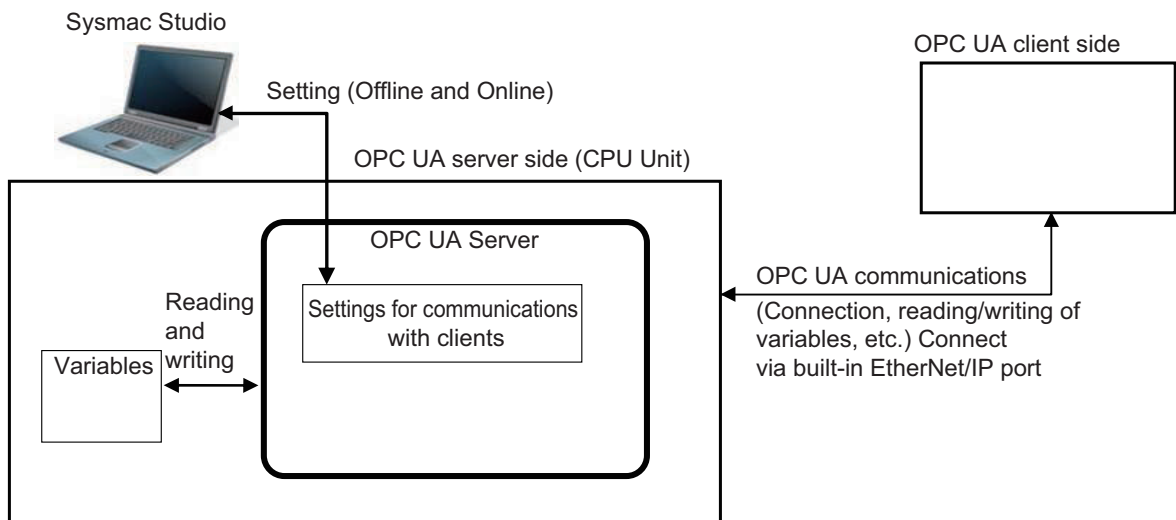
Sysmac Studio

Setting (Offline and Online)

OPC UA client side

OPC UA server side (CPU Unit)

OPC UA Server

Reading and writing

Settings for communications with clients

Variables

OPC UA communications (Connection, reading/writing of variables, etc.) Connect via built-in EtherNet/IP port